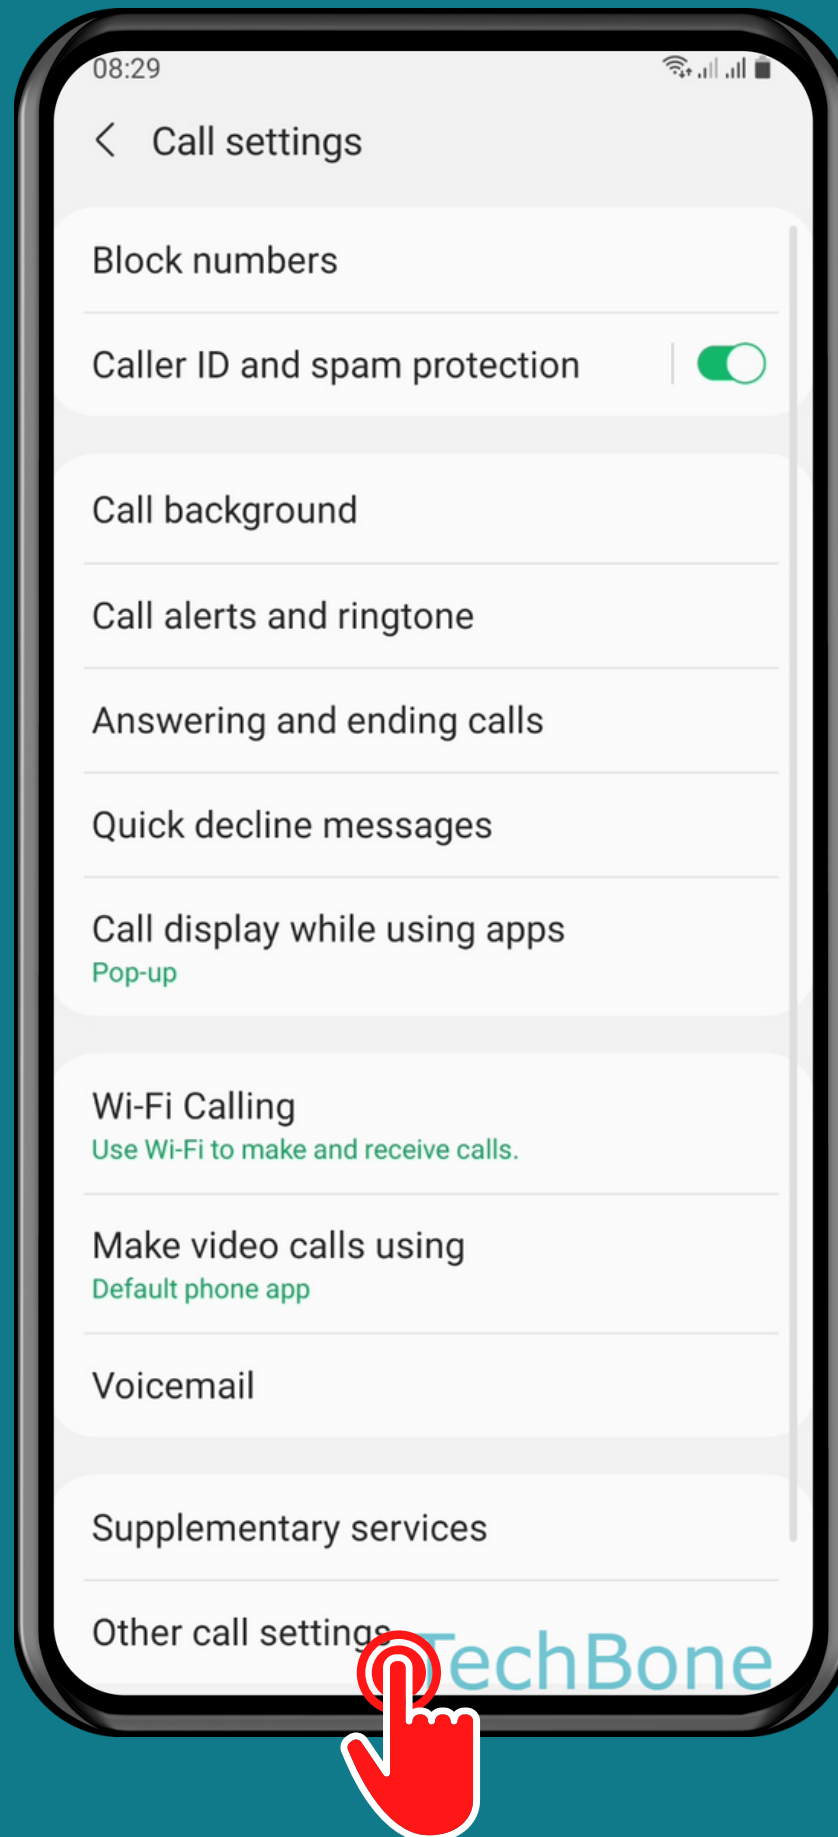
08:29

Call settings

Block numbers

Caller ID and spam protection

Call background

Call alerts and ringtone

Answering and ending calls

Quick decline messages

Call display while using apps
Pop-up

Wi-Fi Calling
Use Wi-Fi to make and receive calls.

Make video calls using
Default phone app

Voicemail

Supplementary services

Other call settings

TechBone